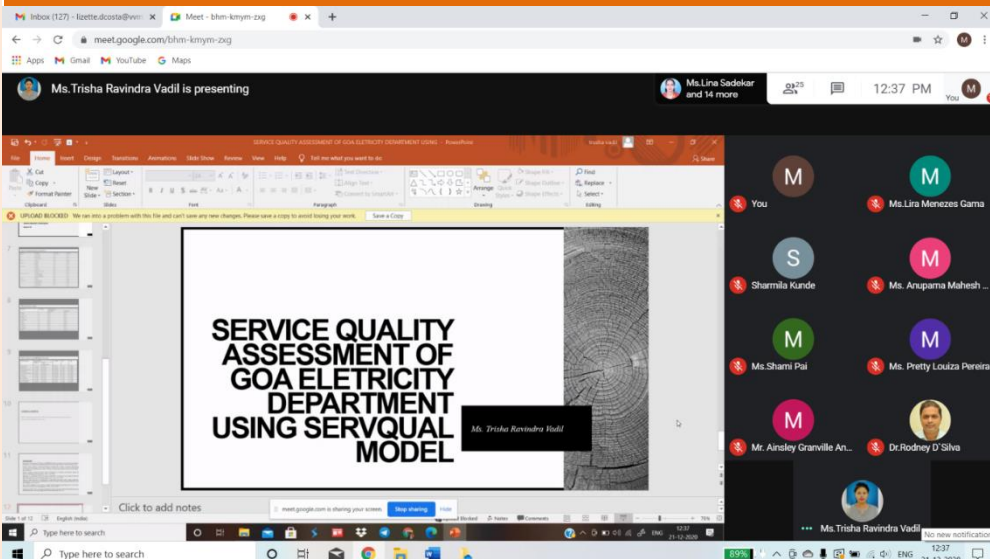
Inbox (127) - lizette.dcosta@vvm
Meet - bhm-kmym-zxg
meet.google.com/bhm-kmym-zxg
Apps Gmail YouTube Maps

Ms.Trisha Ravindra Vadil is presenting
Ms.Lina Sadekar and 14 more
25
12:37 PM
You

SERVICE QUALITY ASSESSMENT OF GOA ELETRICITY DEPARTMENT USING - PowerPoint
File Home Insert Design Transitions Animations Slide Show Review View Help Tell me what you want to do
Share
Paste Cut Copy Format Painter Clipboard
New Slide Layout Reset Section Slides
Font Paragraph Drawing Editing
Text Direction Align Text Convert to SmartArt
Arrange Quick Styles Shape Fill Shape Outline Shape Effects
Find Replace Select
UPLOAD BLOCKED We ran into a problem with this file and can't save any new changes. Please save a copy to avoid losing your work.
Save a Copy

SERVICE QUALITY ASSESSMENT OF GOA ELETRICITY DEPARTMENT USING SERVQUAL MODEL

Ms. Trisha Ravindra Vadil

Click to add notes
meet.google.com is sharing your screen. Stop sharing Hide
Slide 1 of 12 English (India) Notes Comments
Type here to search
ENG 12:37 21-12-2020

You
Ms.Lira Menezes Gama
Sharmila Kunde
Ms. Anupama Mahesh ...
Ms.Shami Pai
Ms. Pretty Louiza Pereira
Mr. Ainsley Granville An...
Dr.Rodney D'Silva
Ms.Trisha Ravindra Vadil
No new notification

Type here to search
89%
ENG
12:37